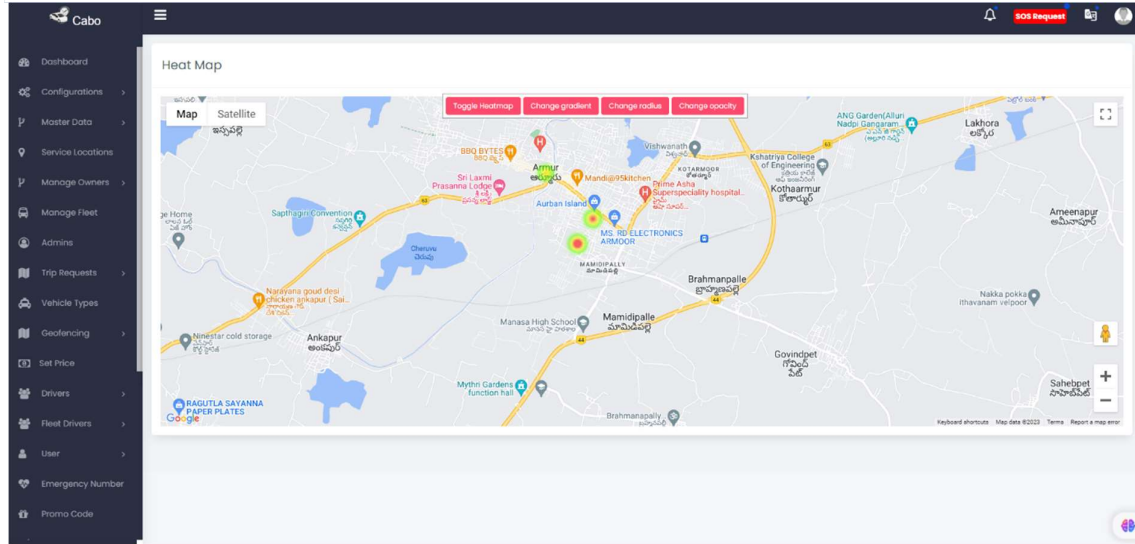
Cabo

SOS Request

Dashboard
Configurations
Master Data
Service Locations
Manage Owners
Manage Fleet
Admins
Trip Requests
Vehicle Types
Geofencing
Set Price
Drivers
Fleet Drivers
User
Emergency Number
Promo Code

Heat Map

Toggle Heatmap
Change gradient
Change radius
Change opacity

Map
Satellite

BBQ BYTES
Armur
Vishwanath
KOTARMOOR
Kshatriya College of Engineering
ANG Garden(Alluri Nadpi Gangaram...
Lakhora
Sri Laxmi Prasanna Lodge
Mandi@95kitchen
Prime Asha Superspeciality hospital...
Kothaarmur
Sapthagiri Convention
Aurban Island
MS. RD ELECTRONICS ARMOOR
Ameenapur
Cheruvu
MAMIDIPALLY
Brahmanpalle
Narayana goud desi chicken ankapur ( Sai...
Nakka pokka Ithavanam velpoor
Ninestar cold storage
Ankapur
Manasa High School
Mamidipalle
Govindpet
Mythri Gardens function hall
Sahebpet
RAGUTLA SAYANNA PAPER PLATES
Brahmanpally
Google
Keyboard shortcuts
Map data ©2023
Terms
Report a map error